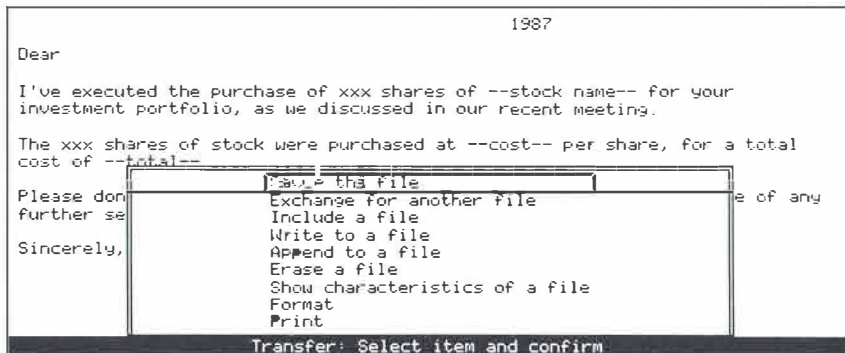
1987

Dear

I've executed the purchase of xxx shares of --stock name-- for your investment portfolio, as we discussed in our recent meeting.

The xxx shares of stock were purchased at --cost-- per share, for a total cost of --total--

Please don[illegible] e of any further se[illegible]

Sincerely,

Save the file
Exchange for another file
Include a file
Write to a file
Append to a file
Erase a file
Show characteristics of a file
Format
Print

Transfer: Select item and confirm